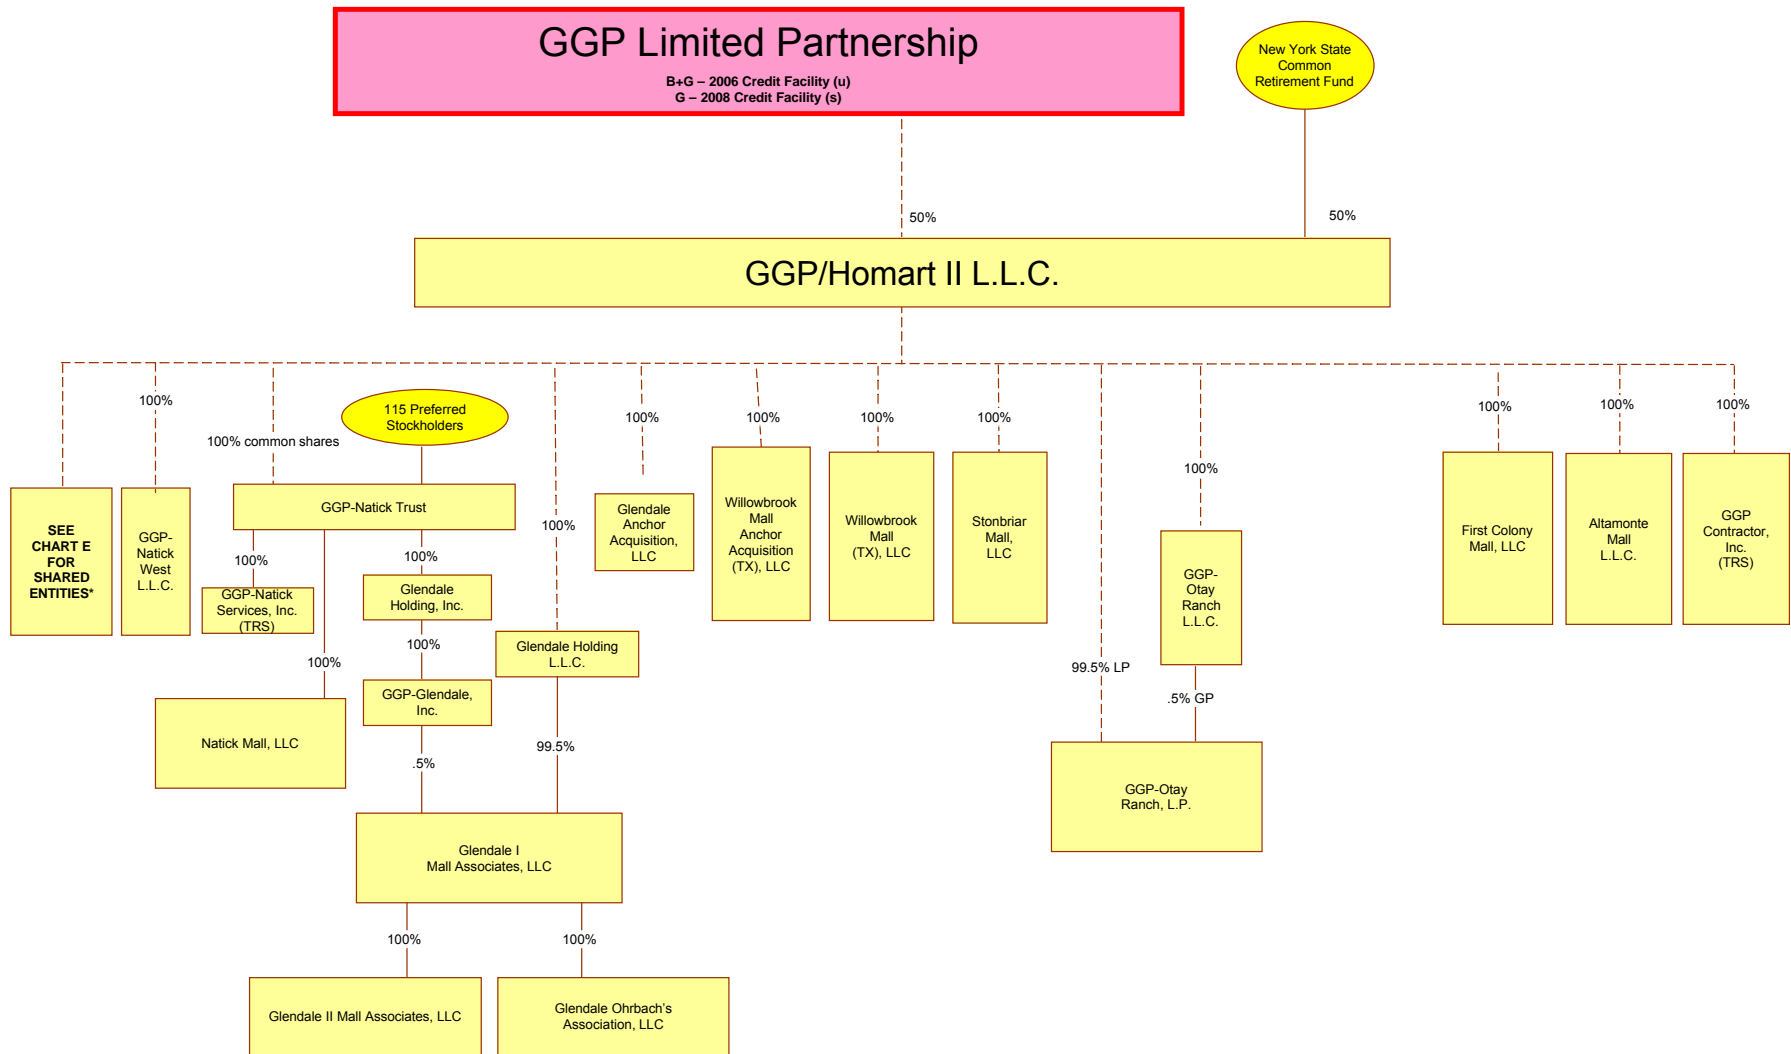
GGP Limited Partnership
B+G – 2006 Credit Facility (u)
G – 2008 Credit Facility (s)

New York State Common Retirement Fund

50%

50%

GGP/Homart II L.L.C.

100%

100% common shares

115 Preferred Stockholders

100%

100%

100%

100%

100%

100%

100%

100%

SEE CHART E FOR SHARED ENTITIES*

GGP-Natick West L.L.C.

GGP-Natick Trust

100%

100%

GGP-Natick Services, Inc. (TRS)

Glendale Holding, Inc.

100%

Glendale Anchor Acquisition, LLC

Willowbrook Mall Anchor Acquisition (TX), LLC

Willowbrook Mall (TX), LLC

Stonbriar Mall, LLC

100%

GGP-Otay Ranch L.L.C.

First Colony Mall, LLC

Altamonte Mall L.L.C.

GGP Contractor, Inc. (TRS)

100%

Glendale Holding L.L.C.

100%

GGP-Glendale, Inc.

99.5% LP

.5% GP

Natick Mall, LLC

.5%

99.5%

GGP-Otay Ranch, L.P.

Glendale I Mall Associates, LLC

100%

100%

Glendale II Mall Associates, LLC

Glendale Ohrbach's Association, LLC